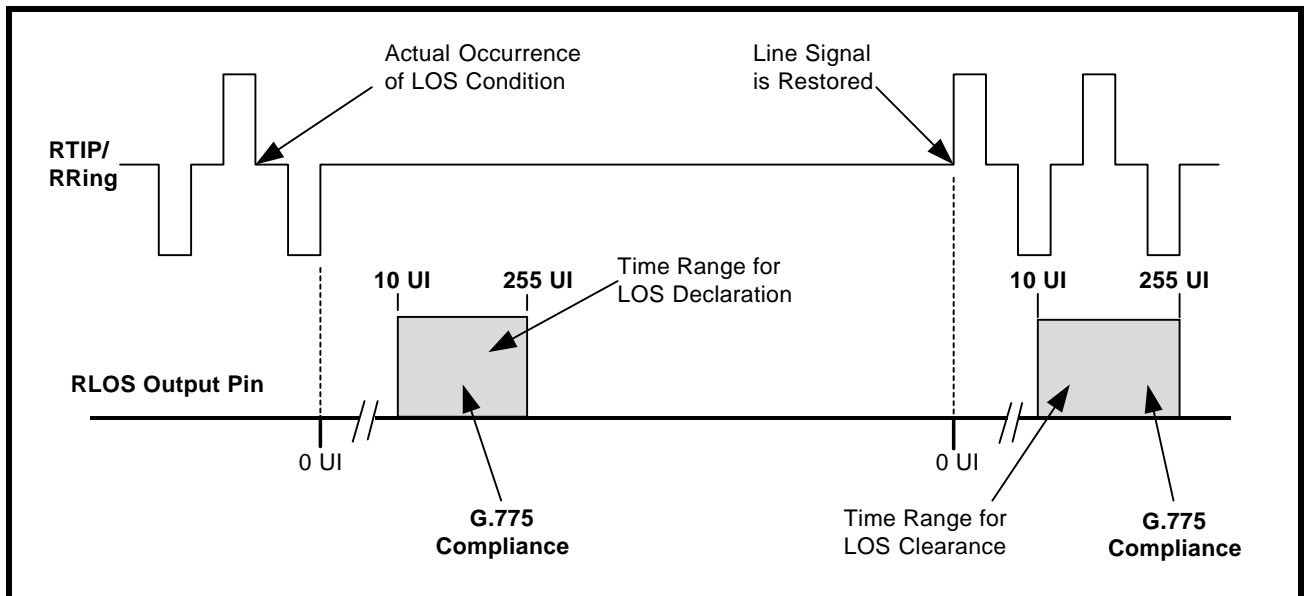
Actual Occurrence of LOS Condition

Line Signal is Restored

RTIP/ RRing

10 UI

255 UI

Time Range for LOS Declaration

10 UI

255 UI

RLOS Output Pin

0 UI

0 UI

G.775 Compliance

Time Range for LOS Clearance

G.775 Compliance